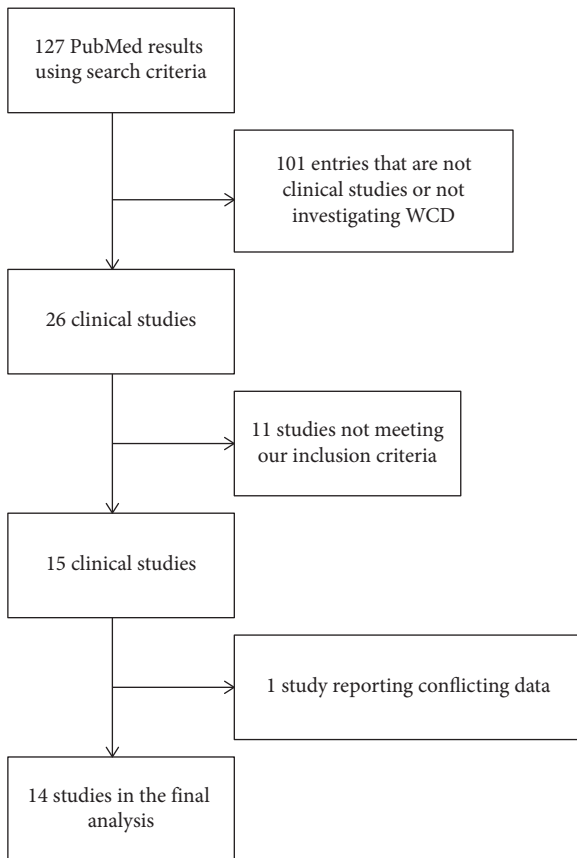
127 PubMed results using search criteria

101 entries that are not clinical studies or not investigating WCD

26 clinical studies

11 studies not meeting our inclusion criteria

15 clinical studies

1 study reporting conflicting data

14 studies in the final analysis